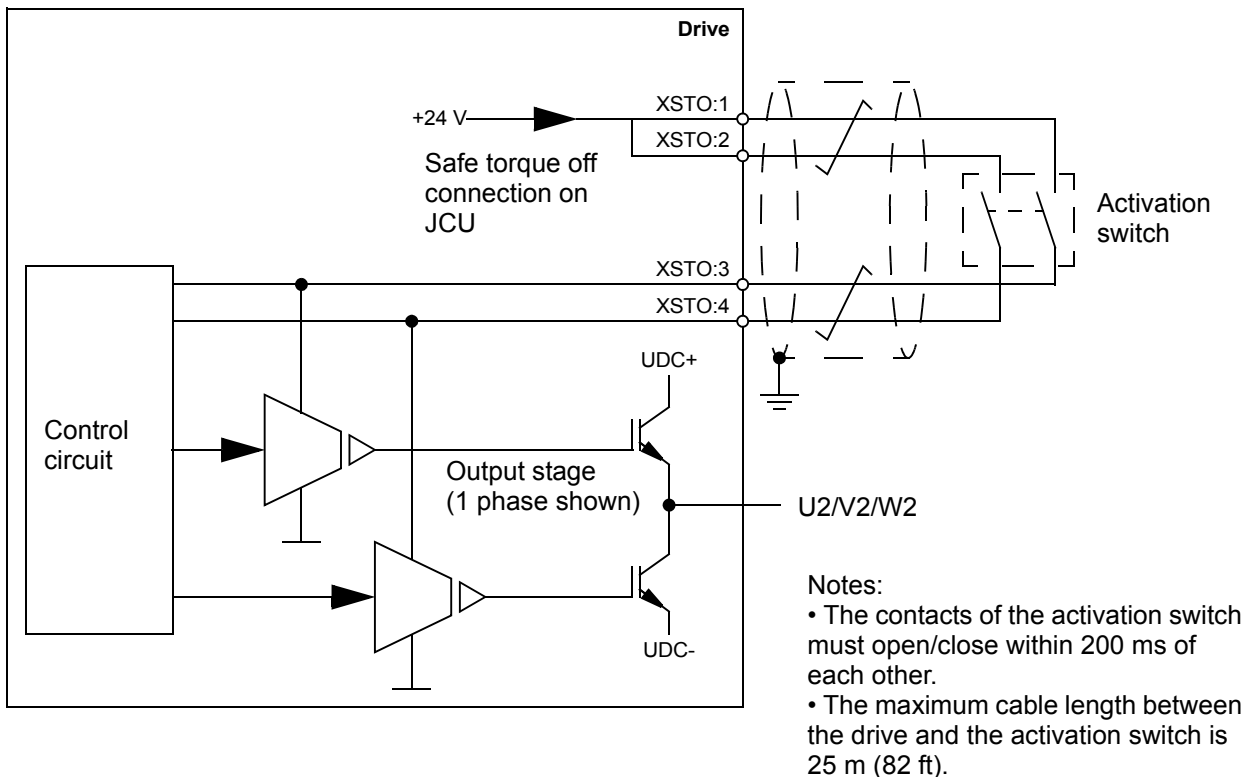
Drive

+24 V

XSTO:1

XSTO:2

Safe torque off connection on JCU

Activation switch

XSTO:3

XSTO:4

UDC+

Control circuit

Output stage (1 phase shown)

U2/V2/W2

UDC-

Notes:
• The contacts of the activation switch must open/close within 200 ms of each other.
• The maximum cable length between the drive and the activation switch is 25 m (82 ft).